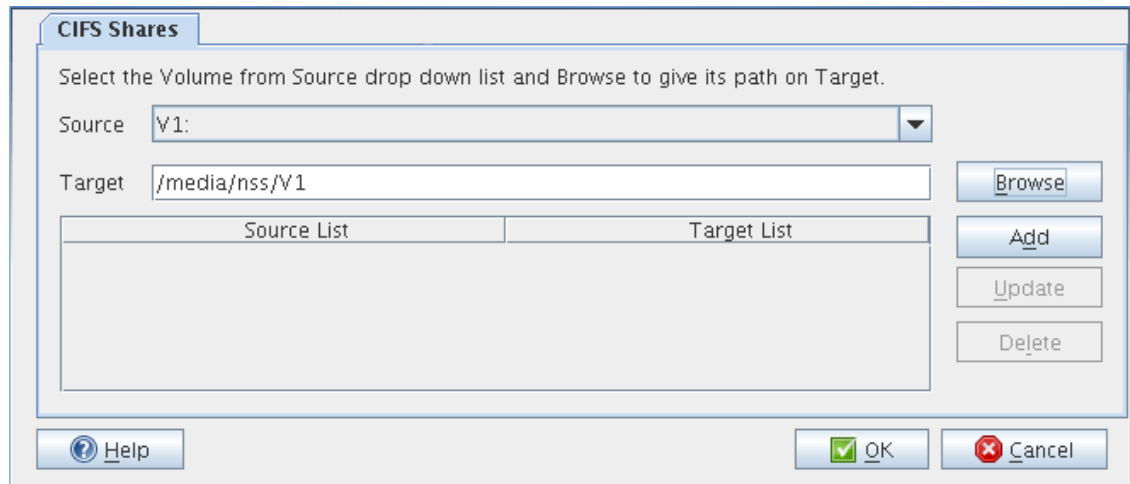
CIFS Shares

Select the Volume from Source drop down list and Browse to give its path on Target.

Source V1:

Target /media/nss/V1

Browse

| Source List | Target List |
|---|---|

Add

Update

Delete

Help

OK

Cancel